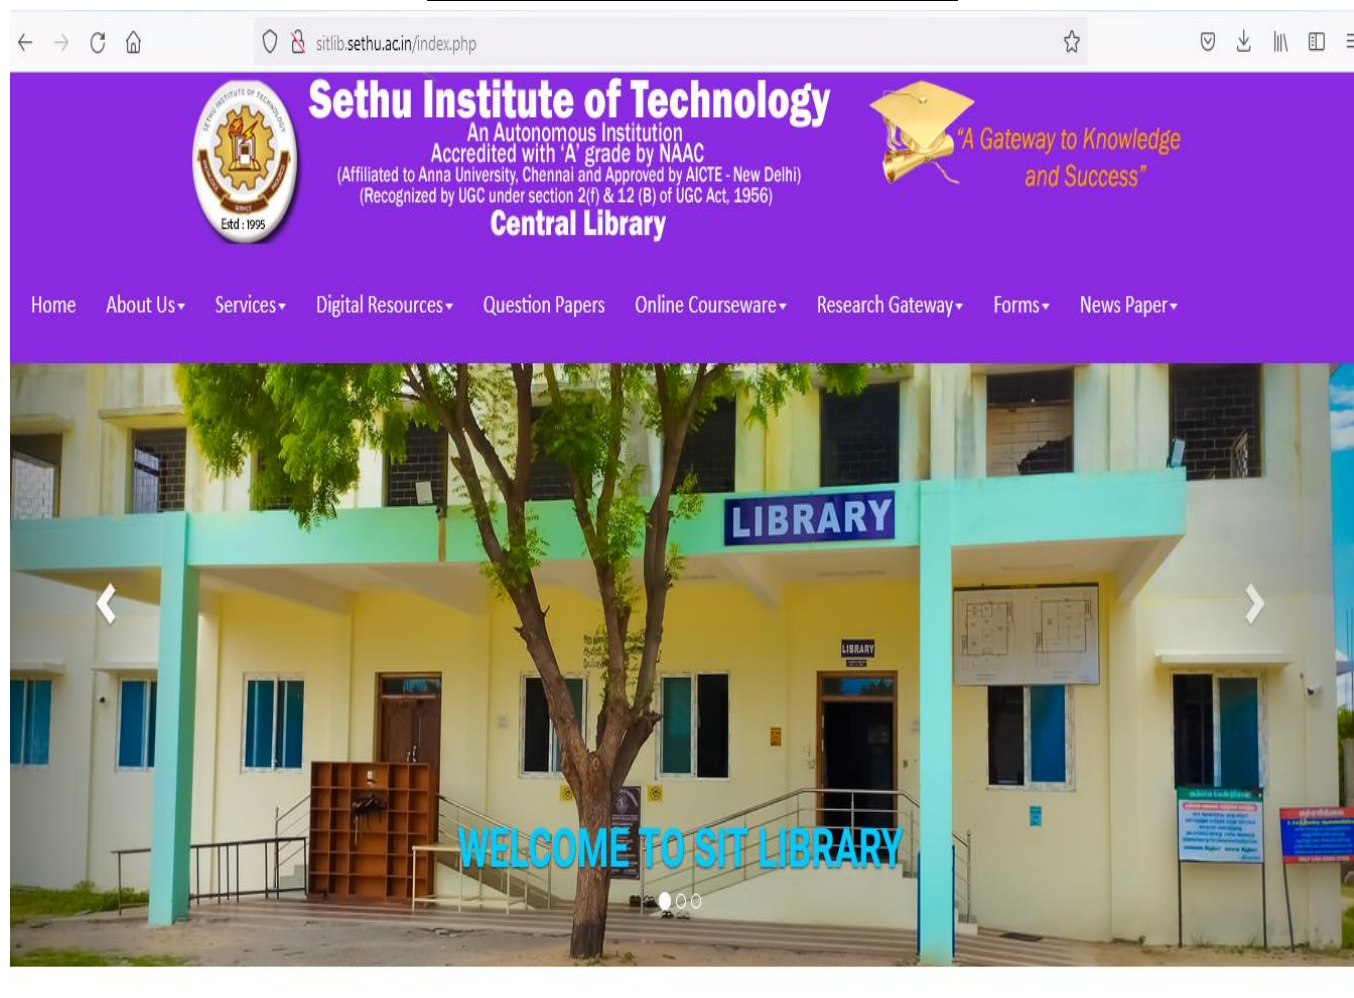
sitlib.sethu.ac.in/index.php

SETHU INSTITUTE OF TECHNOLOGY
Estd : 1995

Sethu Institute of Technology
An Autonomous Institution
Accredited with 'A' grade by NAAC
(Affiliated to Anna University, Chennai and Approved by AICTE - New Delhi)
(Recognized by UGC under section 2(f) & 12 (B) of UGC Act, 1956)
Central Library

"A Gateway to Knowledge and Success"

Home About Us Services Digital Resources Question Papers Online Courseware Research Gateway Forms News Paper

LIBRARY

LIBRARY

WELCOME TO SIT LIBRARY